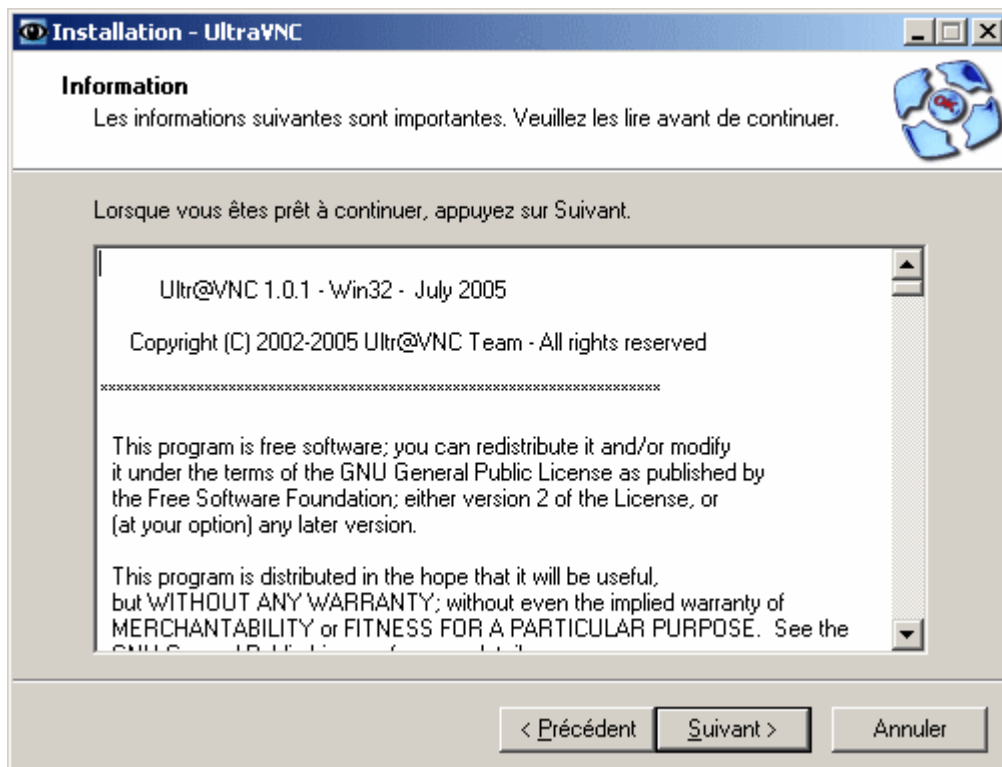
Installation - UltraVNC

Information

Les informations suivantes sont importantes. Veuillez les lire avant de continuer.

Lorsque vous êtes prêt à continuer, appuyez sur Suivant.

Ultr@VNC 1.0.1 - Win32 - July 2005

Copyright (C) 2002-2005 Ultr@VNC Team - All rights reserved

\*\*\*\*\*\*\*\*\*\*\*\*\*\*\*\*\*\*\*\*\*\*\*\*\*\*\*\*\*\*\*\*\*\*\*\*\*\*\*\*\*\*\*\*\*\*\*\*\*\*\*\*\*\*\*\*\*\*\*\*\*\*\*\*\*\*\*\*\*\*\*\*

This program is free software; you can redistribute it and/or modify it under the terms of the GNU General Public License as published by the Free Software Foundation; either version 2 of the License, or (at your option) any later version.

This program is distributed in the hope that it will be useful, but WITHOUT ANY WARRANTY; without even the implied warranty of MERCHANTABILITY or FITNESS FOR A PARTICULAR PURPOSE. See the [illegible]

< Précédent Suivant > Annuler